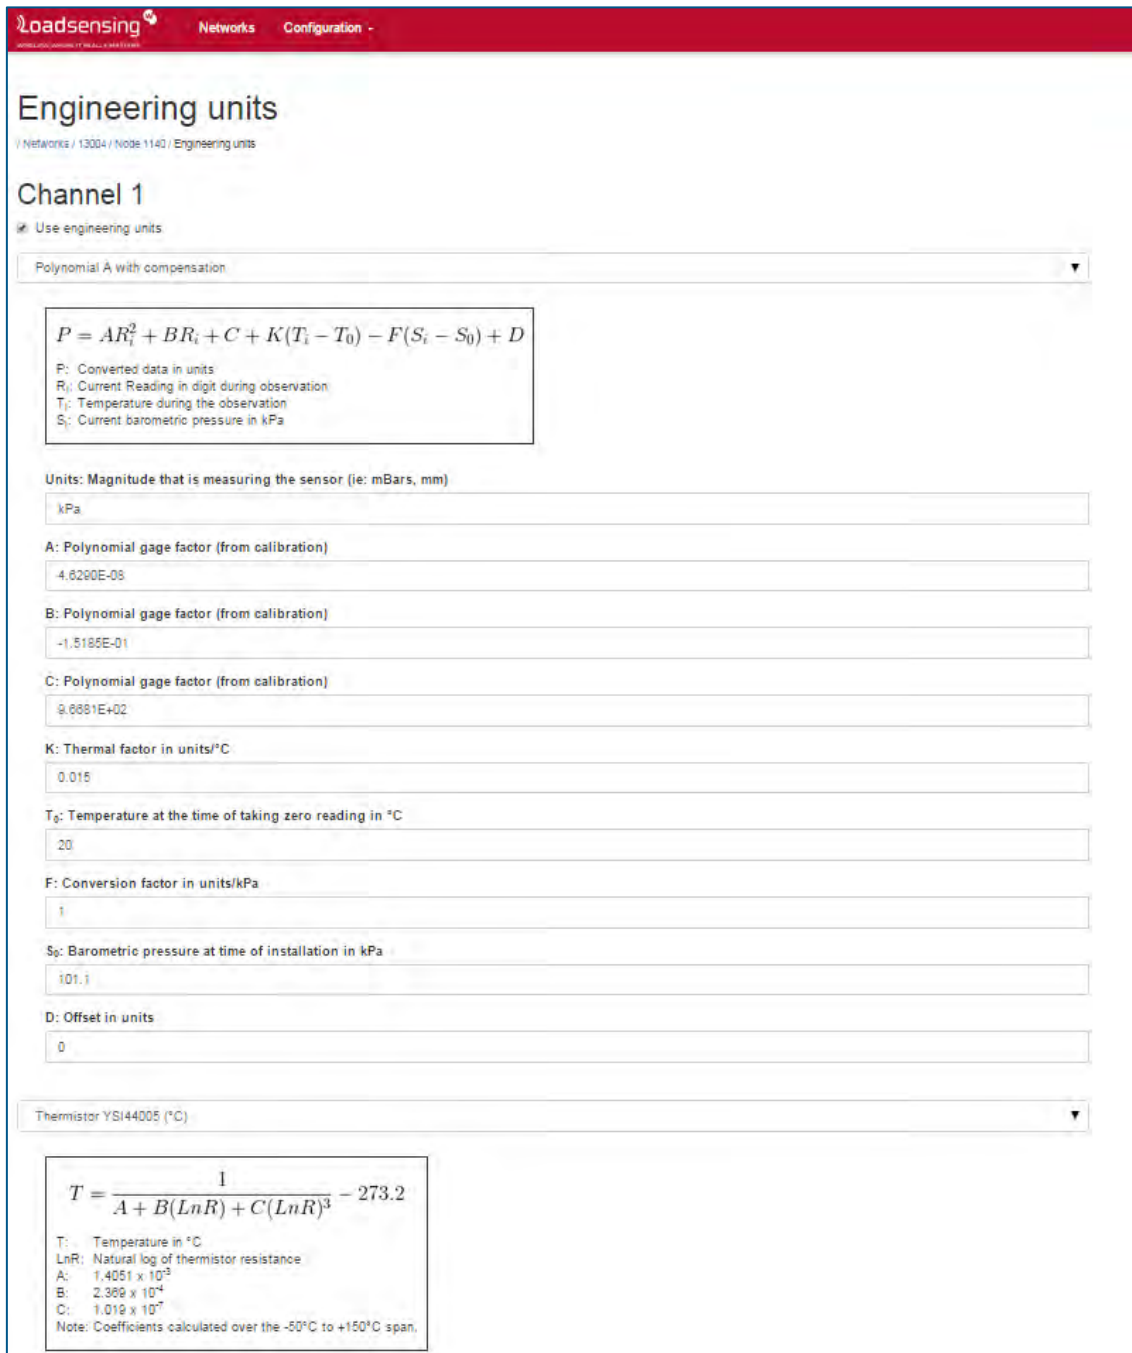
Loadsensing
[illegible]

Networks Configuration

Engineering units

/ Networks / 13004 / Node 1140 / Engineering units

Channel 1

Use engineering units

Polynomial A with compensation ▼

$P = AR_i^2 + BR_i + C + K(T_i - T_0) - F(S_i - S_0) + D$

P: Converted data in units
$R_i$: Current Reading in digit during observation
$T_i$: Temperature during the observation
$S_i$: Current barometric pressure in kPa

Units: Magnitude that is measuring the sensor (ie: mBars, mm)

kPa

A: Polynomial gage factor (from calibration)

4.6290E-08

B: Polynomial gage factor (from calibration)

-1.5185E-01

C: Polynomial gage factor (from calibration)

9.6681E+02

K: Thermal factor in units/°C

0.015

$T_0$: Temperature at the time of taking zero reading in °C

20

F: Conversion factor in units/kPa

1

$S_0$: Barometric pressure at time of installation in kPa

101.1

D: Offset in units

0

Thermistor YSI44005 (°C) ▼

$T = \frac{1}{A + B(LnR) + C(LnR)^3} - 273.2$

T: Temperature in °C
LnR: Natural log of thermistor resistance
A: $1.4051 \times 10^{-3}$
B: $2.369 \times 10^{-4}$
C: $1.019 \times 10^{-7}$
Note: Coefficients calculated over the -50°C to +150°C span.